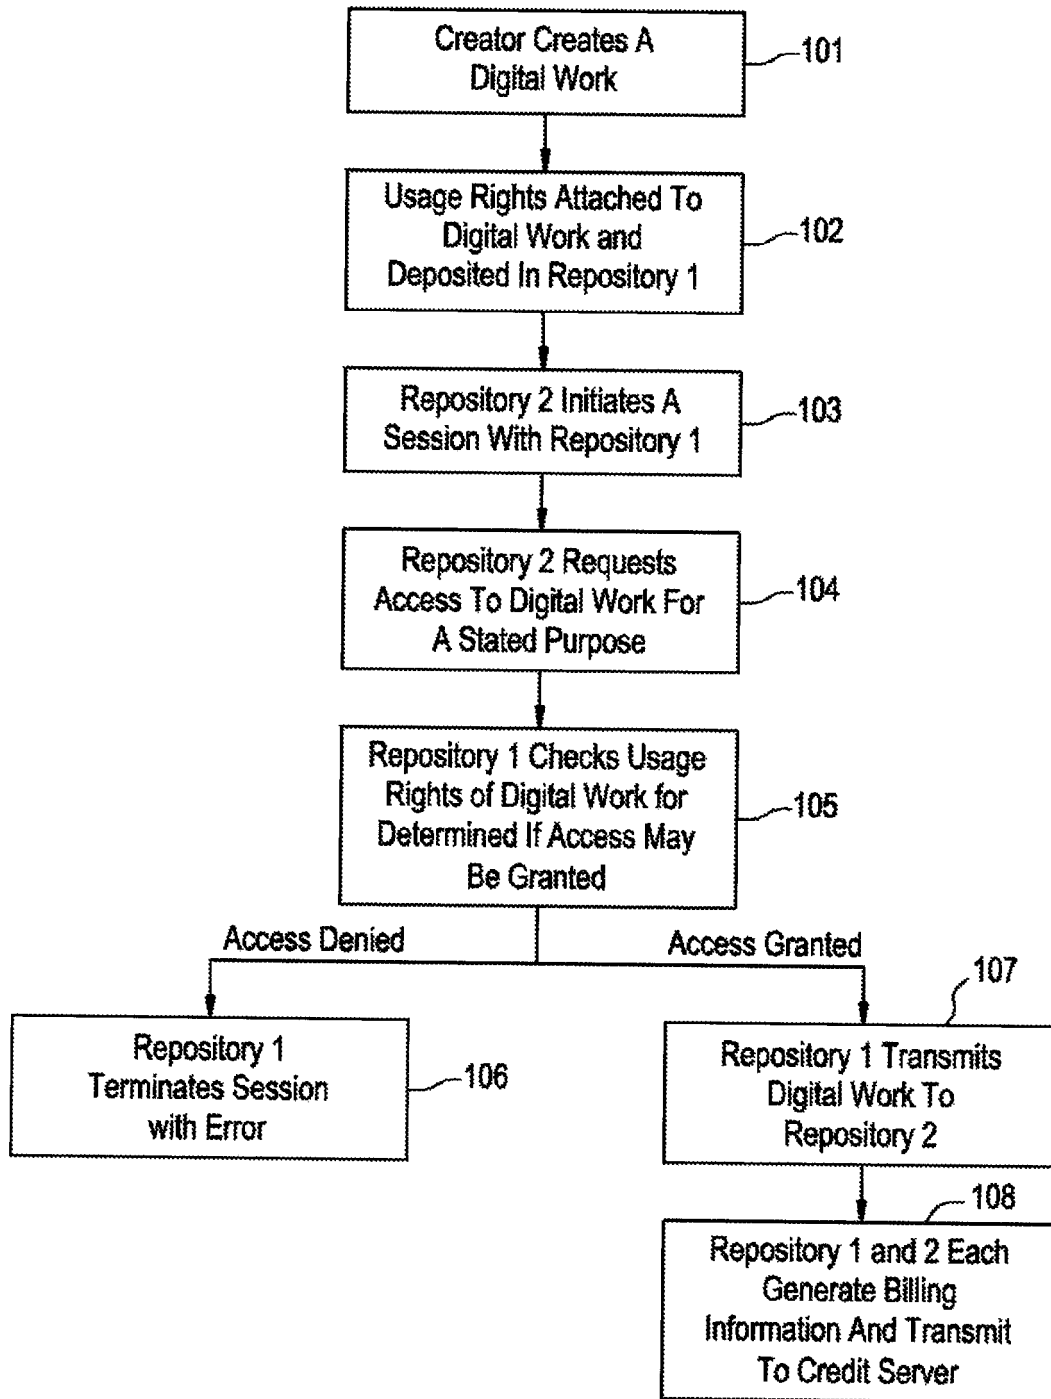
Creator Creates A Digital Work

101

Usage Rights Attached To Digital Work and Deposited In Repository 1

102

Repository 2 Initiates A Session With Repository 1

103

Repository 2 Requests Access To Digital Work For A Stated Purpose

104

Repository 1 Checks Usage Rights of Digital Work for Determined If Access May Be Granted

105

Access Denied

Access Granted

Repository 1 Terminates Session with Error

106

107

Repository 1 Transmits Digital Work To Repository 2

108

Repository 1 and 2 Each Generate Billing Information And Transmit To Credit Server